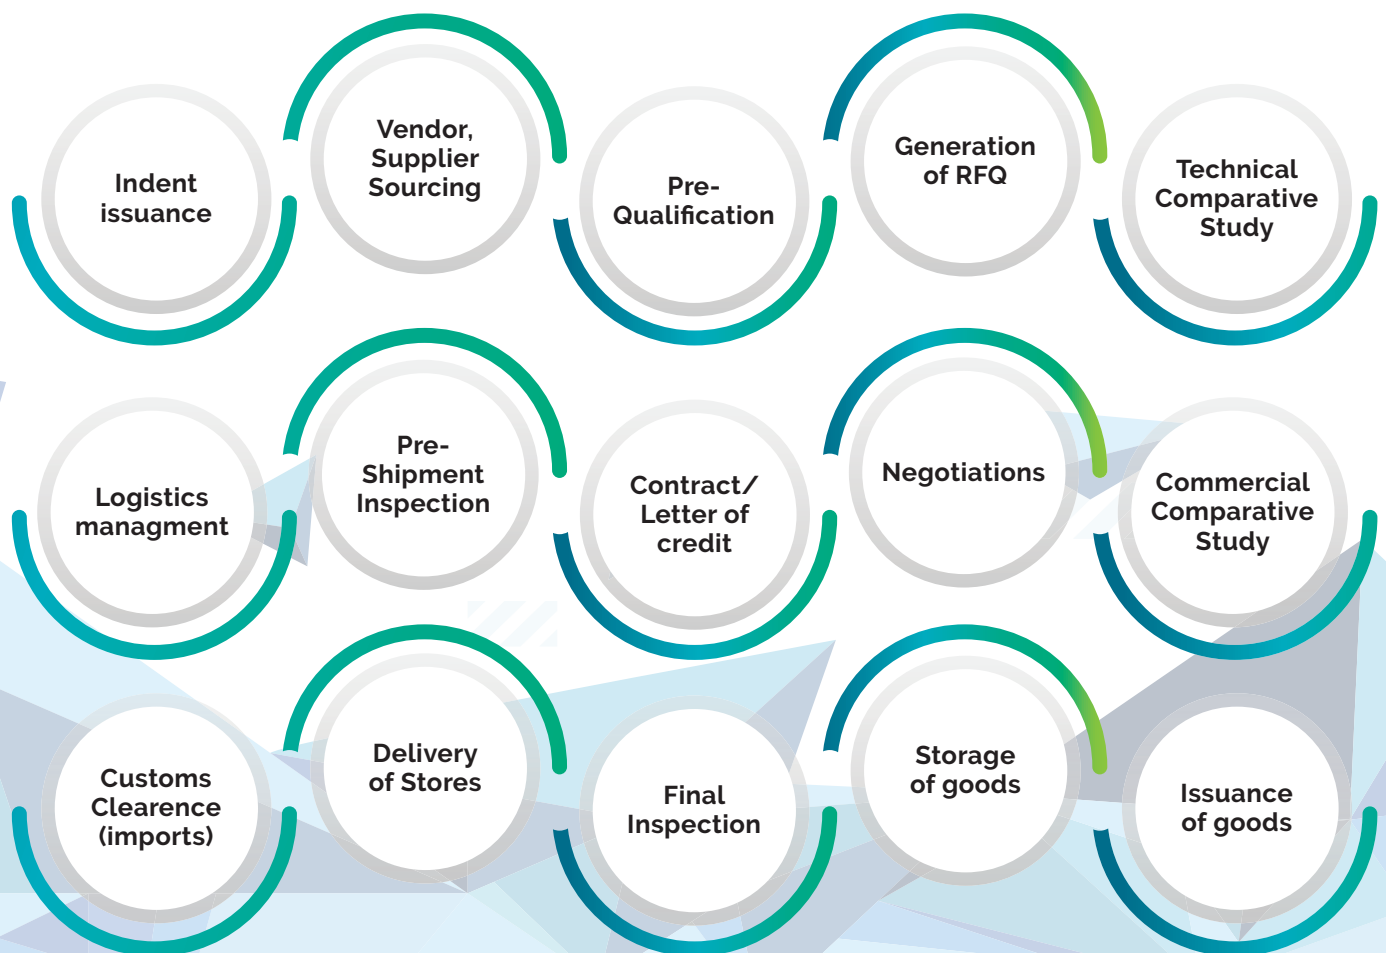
Indent issuance

Vendor, Supplier Sourcing

Pre-Qualification

Generation of RFQ

Technical Comparative Study

Logistics managment

Pre-Shipment Inspection

Contract/ Letter of credit

Negotiations

Commercial Comparative Study

Customs Clearence (imports)

Delivery of Stores

Final Inspection

Storage of goods

Issuance of goods